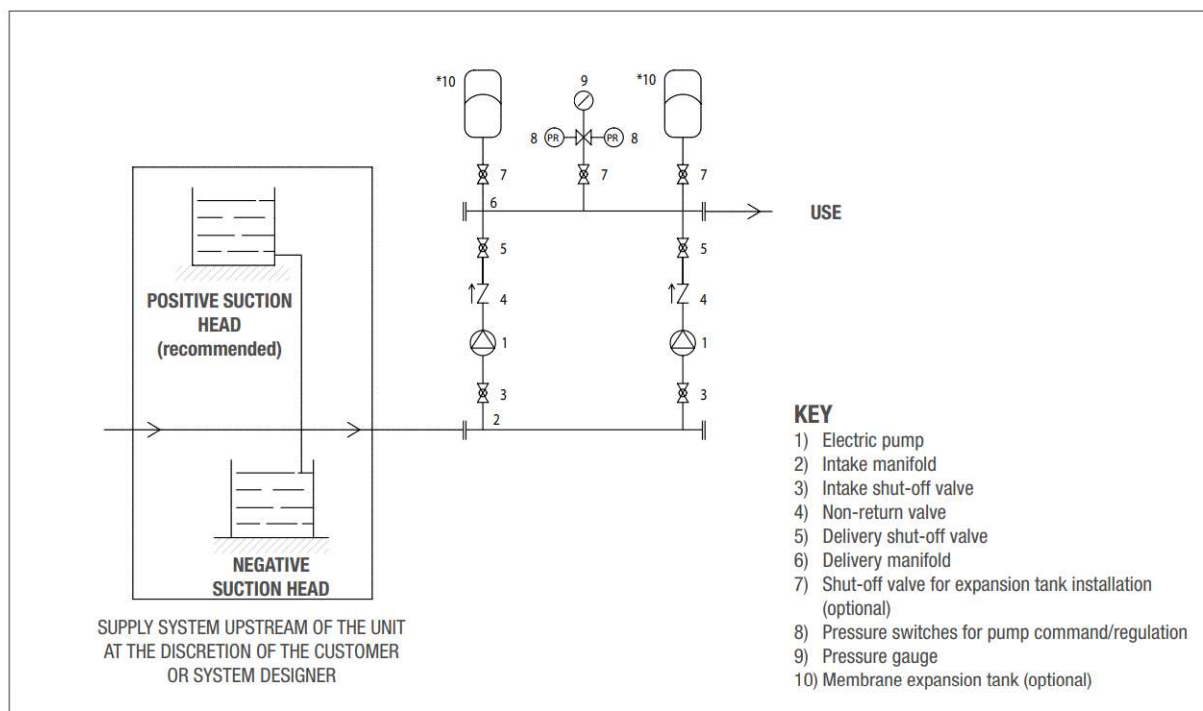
*10

9

*10

8 PR PR 8

7 7 7

6

USE

5 5

4 4

1 1

3 3

2

POSITIVE SUCTION HEAD (recommended)

NEGATIVE SUCTION HEAD

SUPPLY SYSTEM UPSTREAM OF THE UNIT AT THE DISCRETION OF THE CUSTOMER OR SYSTEM DESIGNER

KEY
1) Electric pump
2) Intake manifold
3) Intake shut-off valve
4) Non-return valve
5) Delivery shut-off valve
6) Delivery manifold
7) Shut-off valve for expansion tank installation (optional)
8) Pressure switches for pump command/regulation
9) Pressure gauge
10) Membrane expansion tank (optional)